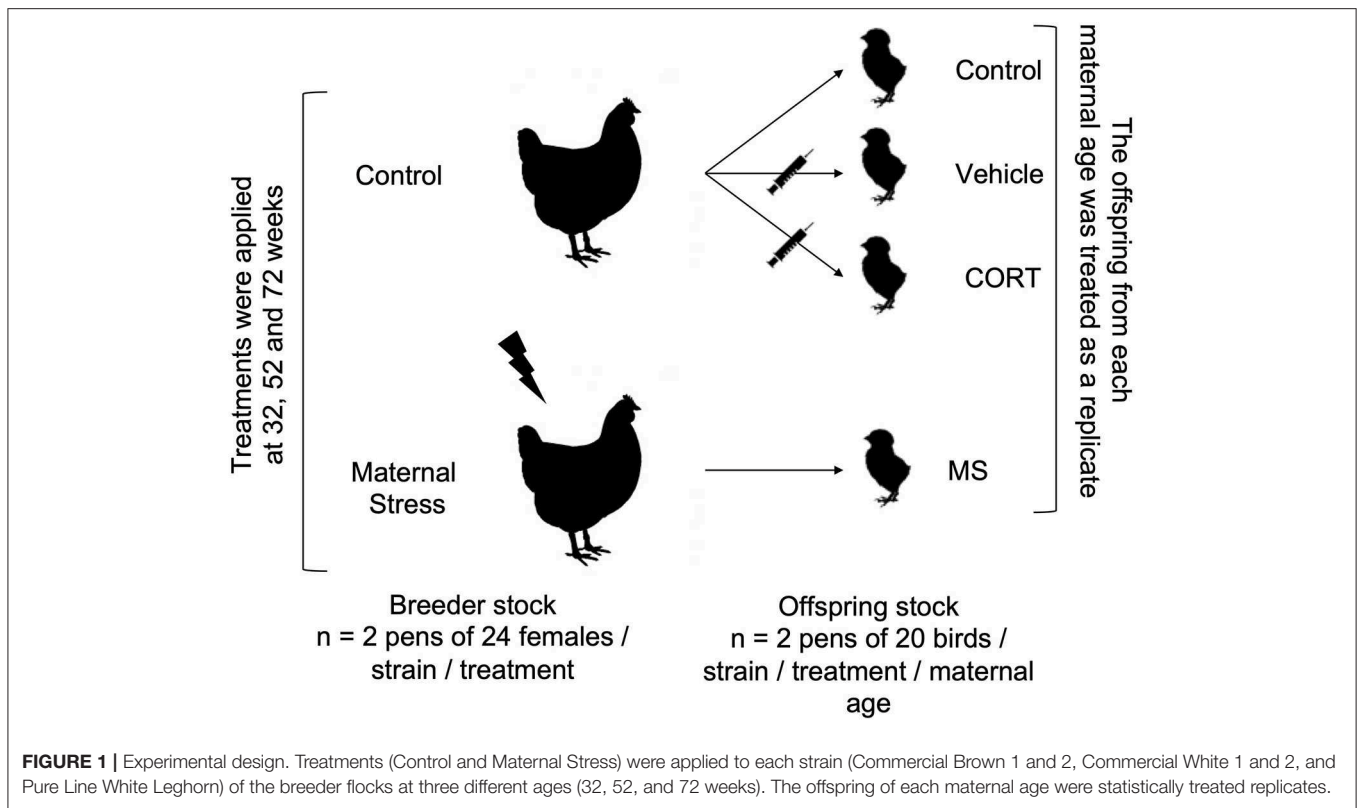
Treatments were applied at 32, 52 and 72 weeks

Control

Maternal Stress

Control

Vehicle

CORT

MS

The offspring from each maternal age was treated as a replicate

Breeder stock
n = 2 pens of 24 females / strain / treatment

Offspring stock
n = 2 pens of 20 birds / strain / treatment / maternal age

**FIGURE 1 |** Experimental design. Treatments (Control and Maternal Stress) were applied to each strain (Commercial Brown 1 and 2, Commercial White 1 and 2, and Pure Line White Leghorn) of the breeder flocks at three different ages (32, 52, and 72 weeks). The offspring of each maternal age were statistically treated replicates.